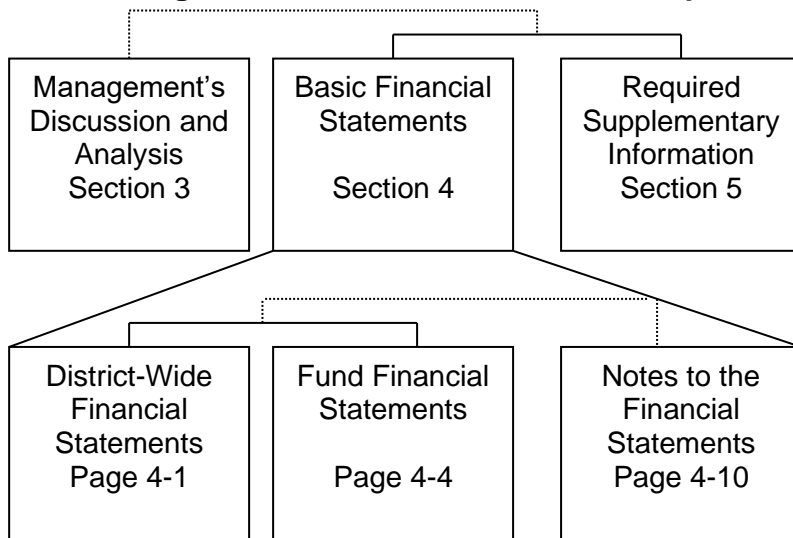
Management's Discussion and Analysis Section 3

Basic Financial Statements

Section 4

Required Supplementary Information Section 5

District-Wide Financial Statements Page 4-1

Fund Financial Statements

Page 4-4

Notes to the Financial Statements Page 4-10